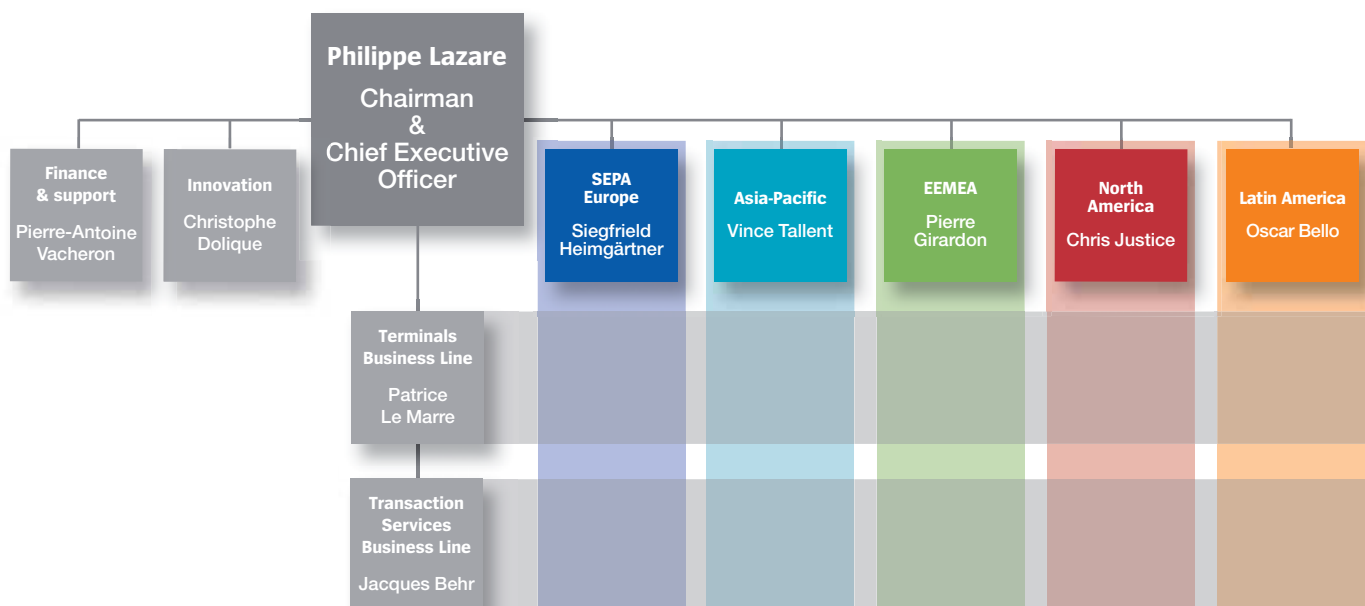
Philippe Lazare
Chairman & Chief Executive Officer

Finance & support
Pierre-Antoine Vacheron

Innovation
Christophe Dolique

SEPA Europe
Siegfrield Heimgärtner

Asia-Pacific
Vince Tallent

EEMEA
Pierre Girardon

North America
Chris Justice

Latin America
Oscar Bello

Terminals Business Line
Patrice Le Marre

Transaction Services Business Line
Jacques Behr